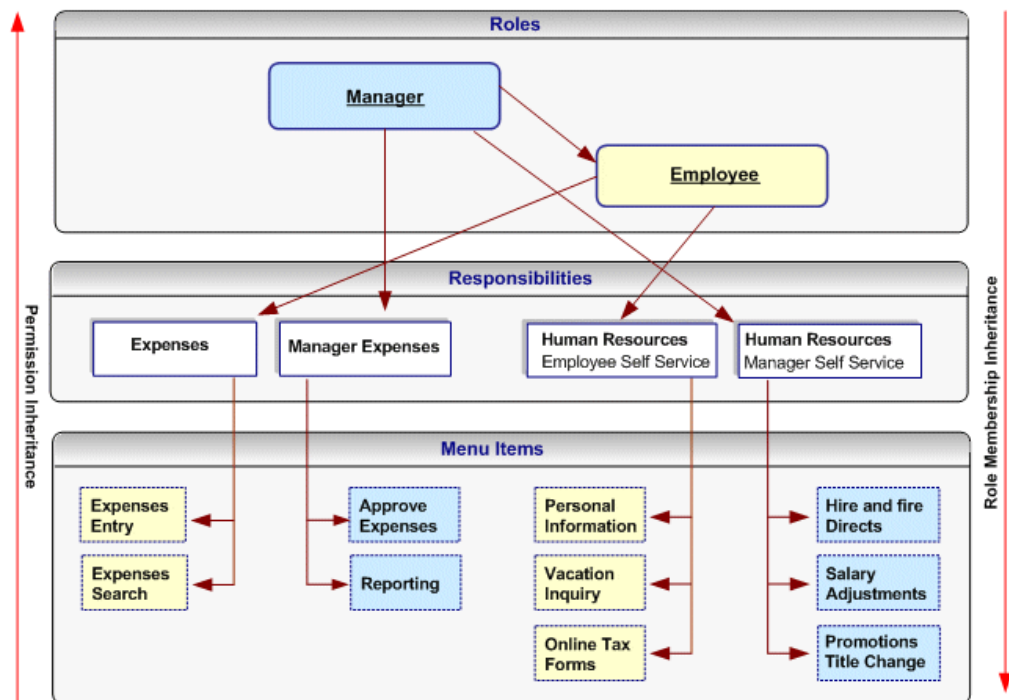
Roles

Manager

Employee

Responsibilities

Expenses

Manager Expenses

Human Resources
Employee Self Service

Human Resources
Manager Self Service

Menu Items

Expenses Entry

Expenses Search

Approve Expenses

Reporting

Personal Information

Vacation Inquiry

Online Tax Forms

Hire and fire Directs

Salary Adjustments

Promotions Title Change

Permission Inheritance

Role Membership Inheritance